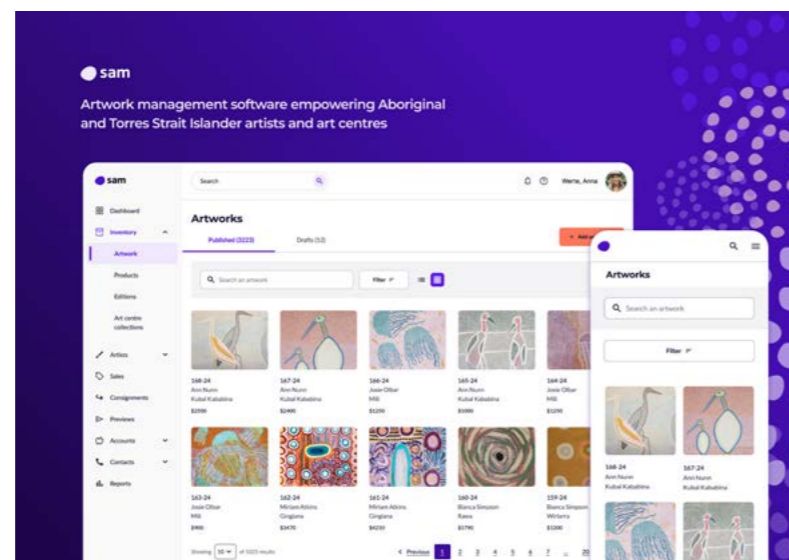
sam

Artwork management software empowering Aboriginal and Torres Strait Islander artists and art centres

sam

Search

Werne, Anna

Dashboard

Inventory

Artwork

Products

Editions

Art centre collections

Artists

Sales

Consignments

Previews

Accounts

Contacts

Reports

Artworks

Published (3223)

Drafts (12)

+ Add a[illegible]

Search an artwork

Filter

168-24
Ann Nunn
Kubal Kabalina
$1500

167-24
Ann Nunn
Kubal Kabalina
$2400

166-24
Josie Olbar
Mili
$1200

165-24
Ann Nunn
Kubal Kabalina
$1000

164-24
Josie Olbar
Mili
$1200

163-24
Josie Olbar
Mili
$900

162-24
Miriam Atkins
Gingiana
$3470

161-24
Miriam Atkins
Gingiana
$4210

160-24
Bianca Simpson
Rawa
$1790

159-24
Bianca Simpson
Wirlarra
$1500

Showing 10 of 3223 results

< Previous 1 2 3 4 5 6 7 ... 20

Artworks

Search an artwork

Filter

168-24
Ann Nunn
Kubal Kabalina

167-24
Ann Nunn
Kubal Kabalina